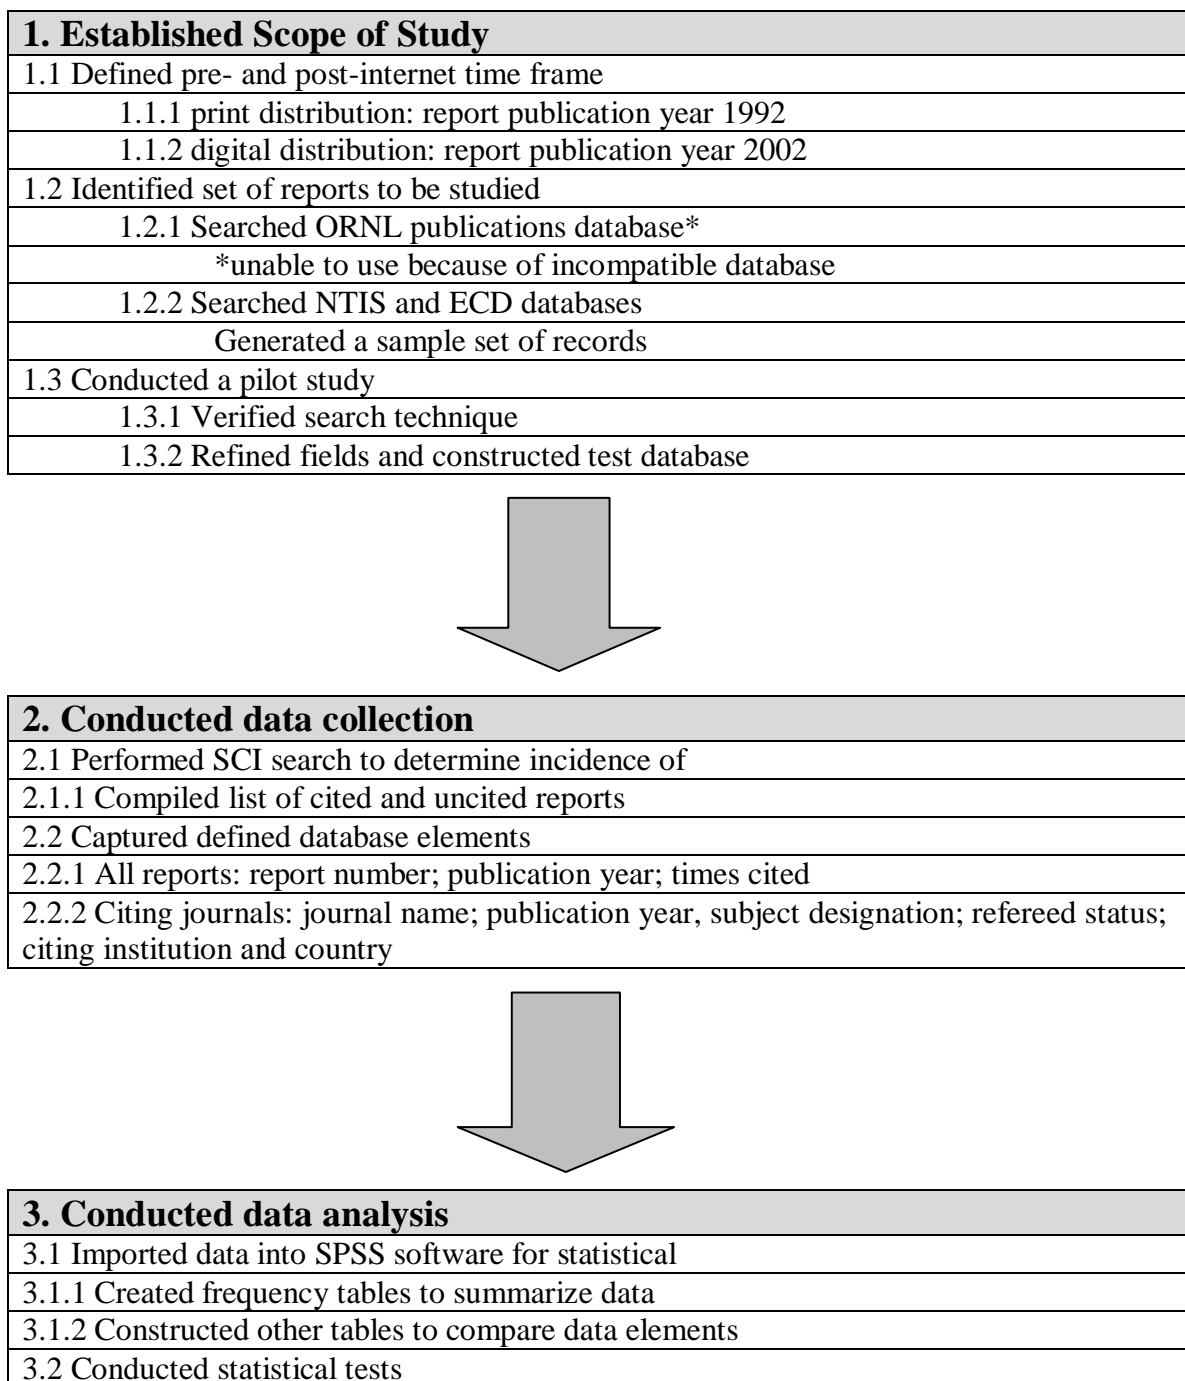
1. Established Scope of Study

1.1 Defined pre- and post-internet time frame

1.1.1 print distribution: report publication year 1992

1.1.2 digital distribution: report publication year 2002

1.2 Identified set of reports to be studied

1.2.1 Searched ORNL publications database*

*unable to use because of incompatible database

1.2.2 Searched NTIS and ECD databases

Generated a sample set of records

1.3 Conducted a pilot study

1.3.1 Verified search technique

1.3.2 Refined fields and constructed test database

2. Conducted data collection

2.1 Performed SCI search to determine incidence of

2.1.1 Compiled list of cited and uncited reports

2.2 Captured defined database elements

2.2.1 All reports: report number; publication year; times cited

2.2.2 Citing journals: journal name; publication year, subject designation; refereed status; citing institution and country

3. Conducted data analysis

3.1 Imported data into SPSS software for statistical

3.1.1 Created frequency tables to summarize data

3.1.2 Constructed other tables to compare data elements

3.2 Conducted statistical tests